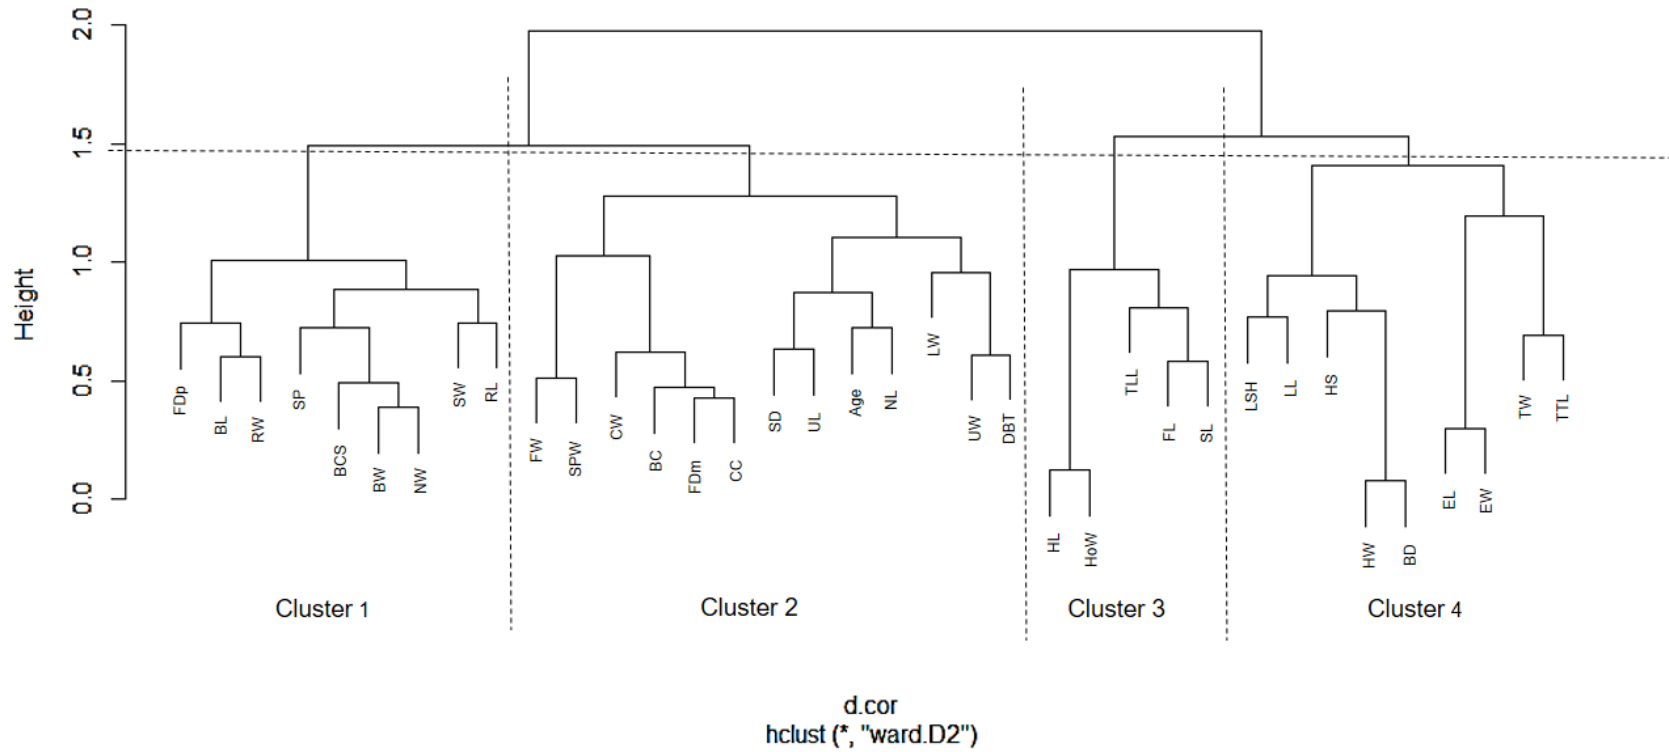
Height
2.0
1.5
1.0
0.5
0.0

FDp
BL
RW
SP
BCS
BW
NW
SW
RL
FW
SPW
CW
BC
FDm
CC
SD
UL
Age
NL
LW
UW
DBT
HL
HoW
TLL
FL
SL
LSH
LL
HS
HW
BD
EL
EW
TW
TTL

Cluster 1
Cluster 2
Cluster 3
Cluster 4

d.cor
hclust (*, "ward.D2")